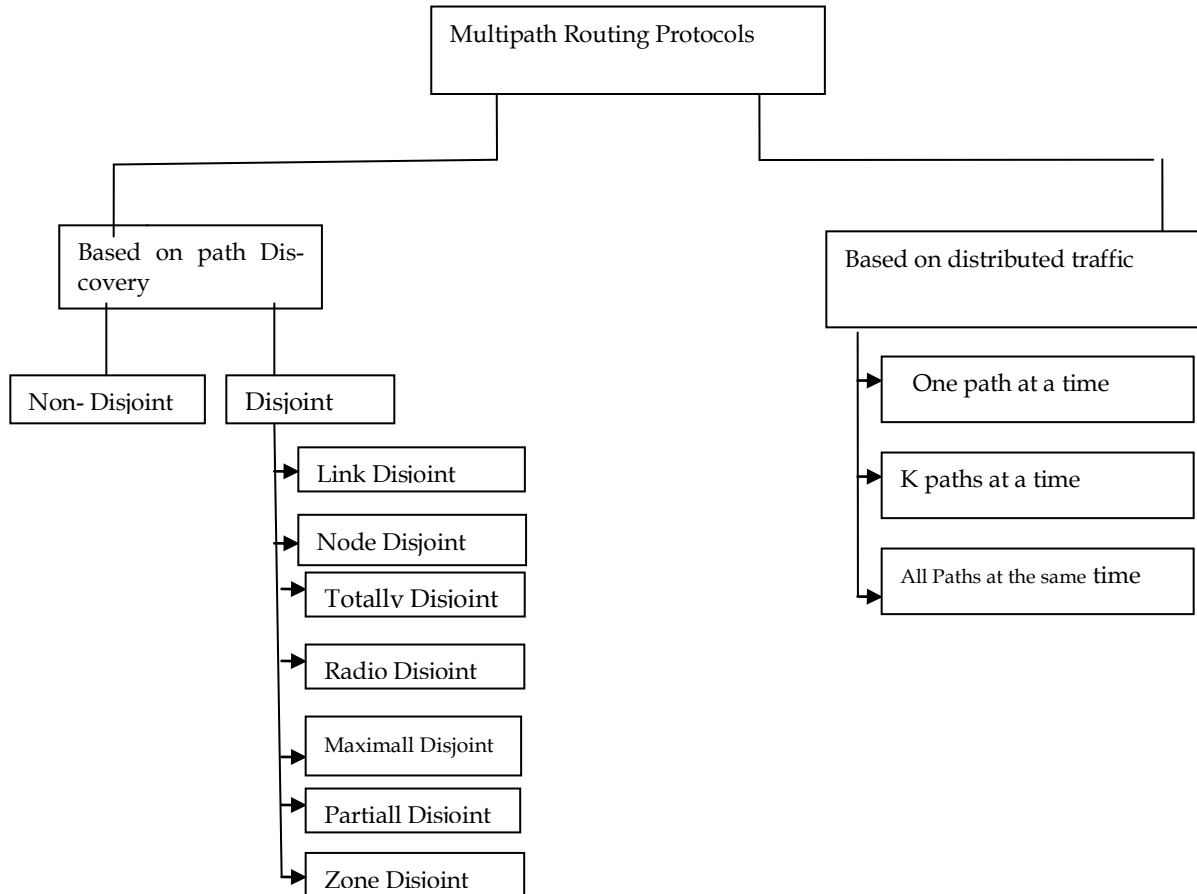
Multipath Routing Protocols

Based on path Discovery

Based on distributed traffic

Non- Disjoint

Disjoint

Link Disjoint

Node Disjoint

Totally Disjoint

Radio Disjoint

Maximall Disjoint

Partiall Disjoint

Zone Disjoint

One path at a time

K paths at a time

All Paths at the same time